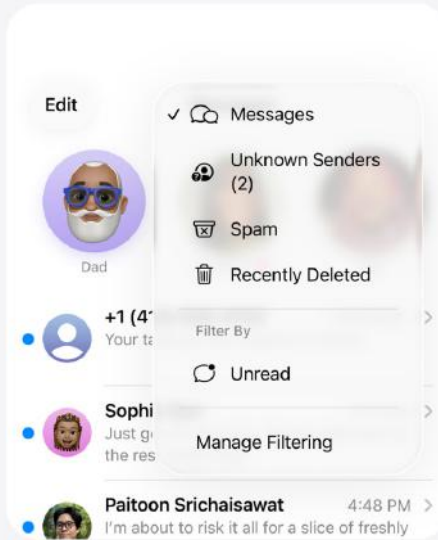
Edit

✓ Messages

Unknown Senders (2)

Spam

Recently Deleted

Filter By

Unread

Manage Filtering

Dad

+1 (4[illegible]
Your t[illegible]

Sophi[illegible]
Just g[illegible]
the res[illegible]

Paitoon Srichaisawat 4:48 PM
I'm about to risk it all for a slice of freshly